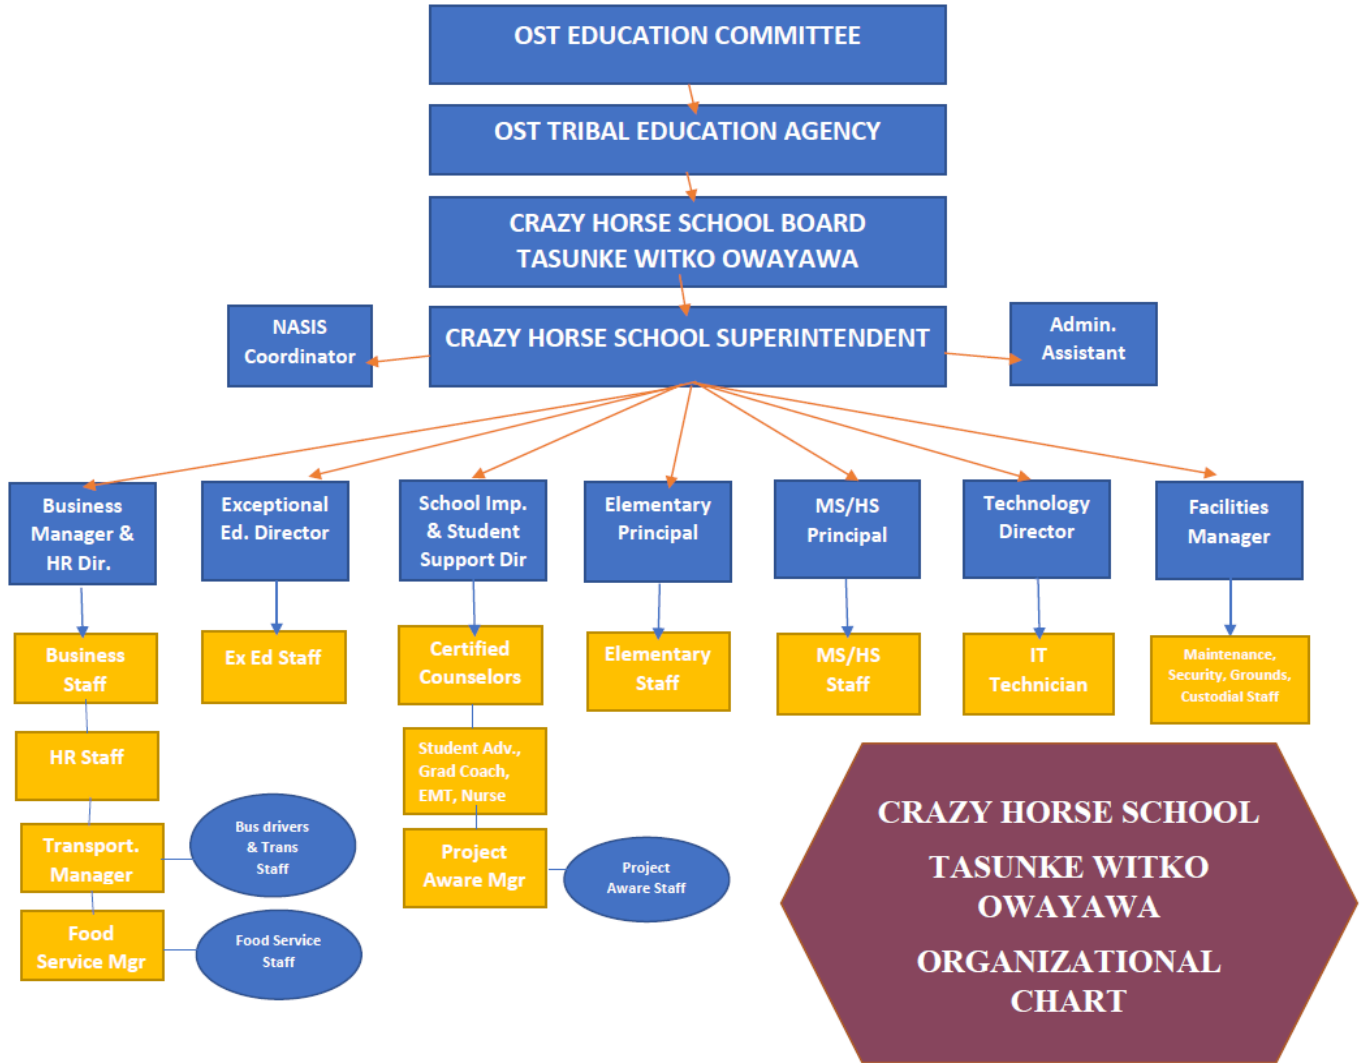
OST EDUCATION COMMITTEE

OST TRIBAL EDUCATION AGENCY

CRAZY HORSE SCHOOL BOARD
TASUNKE WITKO OWAYAWA

NASIS Coordinator

CRAZY HORSE SCHOOL SUPERINTENDENT

Admin. Assistant

Business Manager & HR Dir.

Exceptional Ed. Director

School Imp. & Student Support Dir

Elementary Principal

MS/HS Principal

Technology Director

Facilities Manager

Business Staff

Ex Ed Staff

Certified Counselors

Elementary Staff

MS/HS Staff

IT Technician

Maintenance, Security, Grounds, Custodial Staff

HR Staff

Student Adv., Grad Coach, EMT, Nurse

Transport. Manager

Bus drivers & Trans Staff

Project Aware Mgr

Project Aware Staff

Food Service Mgr

Food Service Staff

CRAZY HORSE SCHOOL
TASUNKE WITKO OWAYAWA
ORGANIZATIONAL CHART